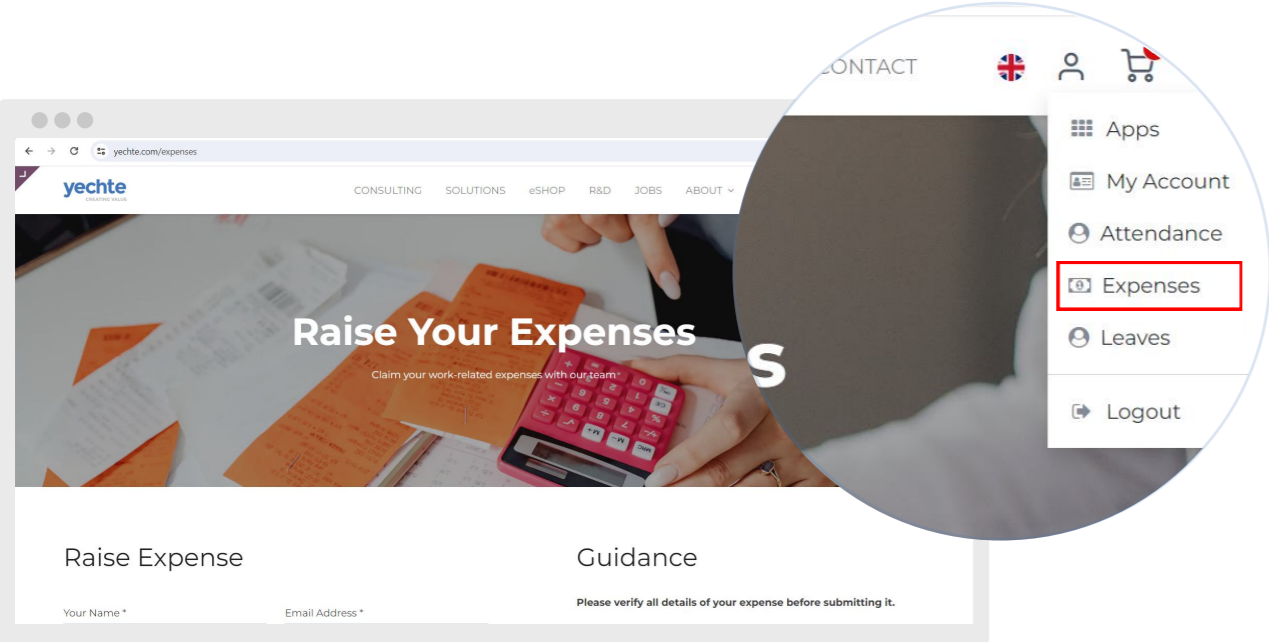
yechte.com/expenses

yechte
CREATING VALUE

CONSULTING SOLUTIONS eSHOP R&D JOBS ABOUT

CONTACT

Apps
My Account
Attendance
Expenses
Leaves
Logout

Raise Your Expenses

Claim your work-related expenses with our team

S

Raise Expense

Your Name *

Email Address *

Guidance

Please verify all details of your expense before submitting it.